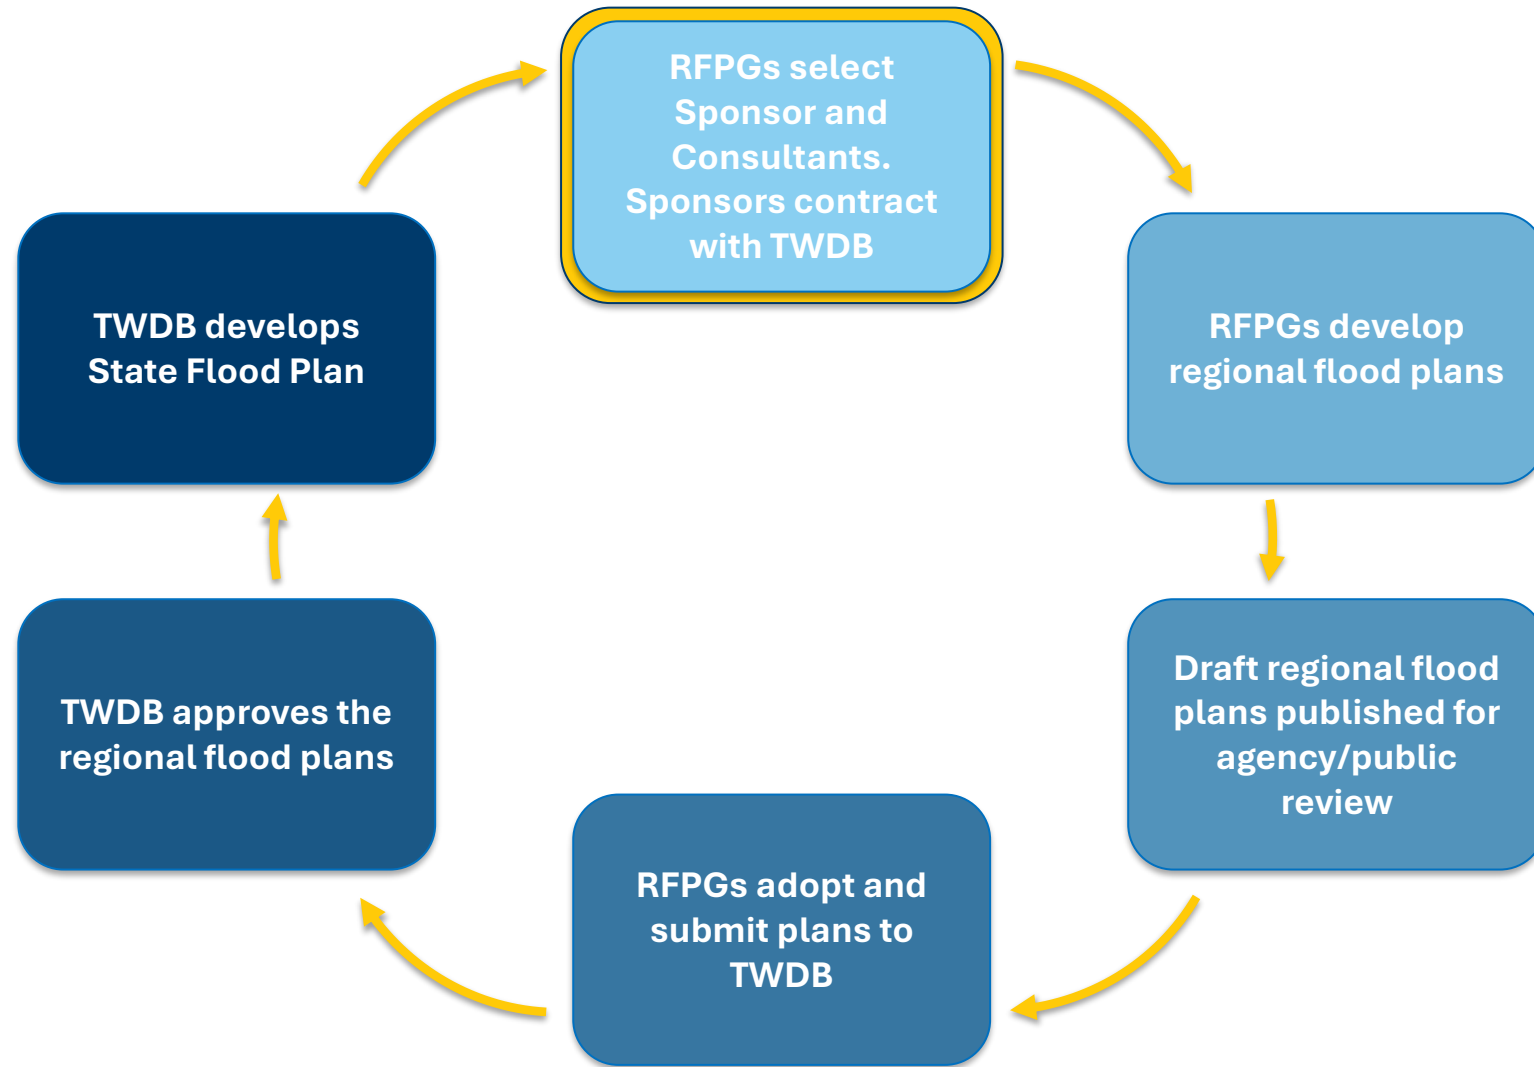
RFPGs select Sponsor and Consultants. Sponsors contract with TWDB

RFPGs develop regional flood plans

Draft regional flood plans published for agency/public review

RFPGs adopt and submit plans to TWDB

TWDB approves the regional flood plans

TWDB develops State Flood Plan